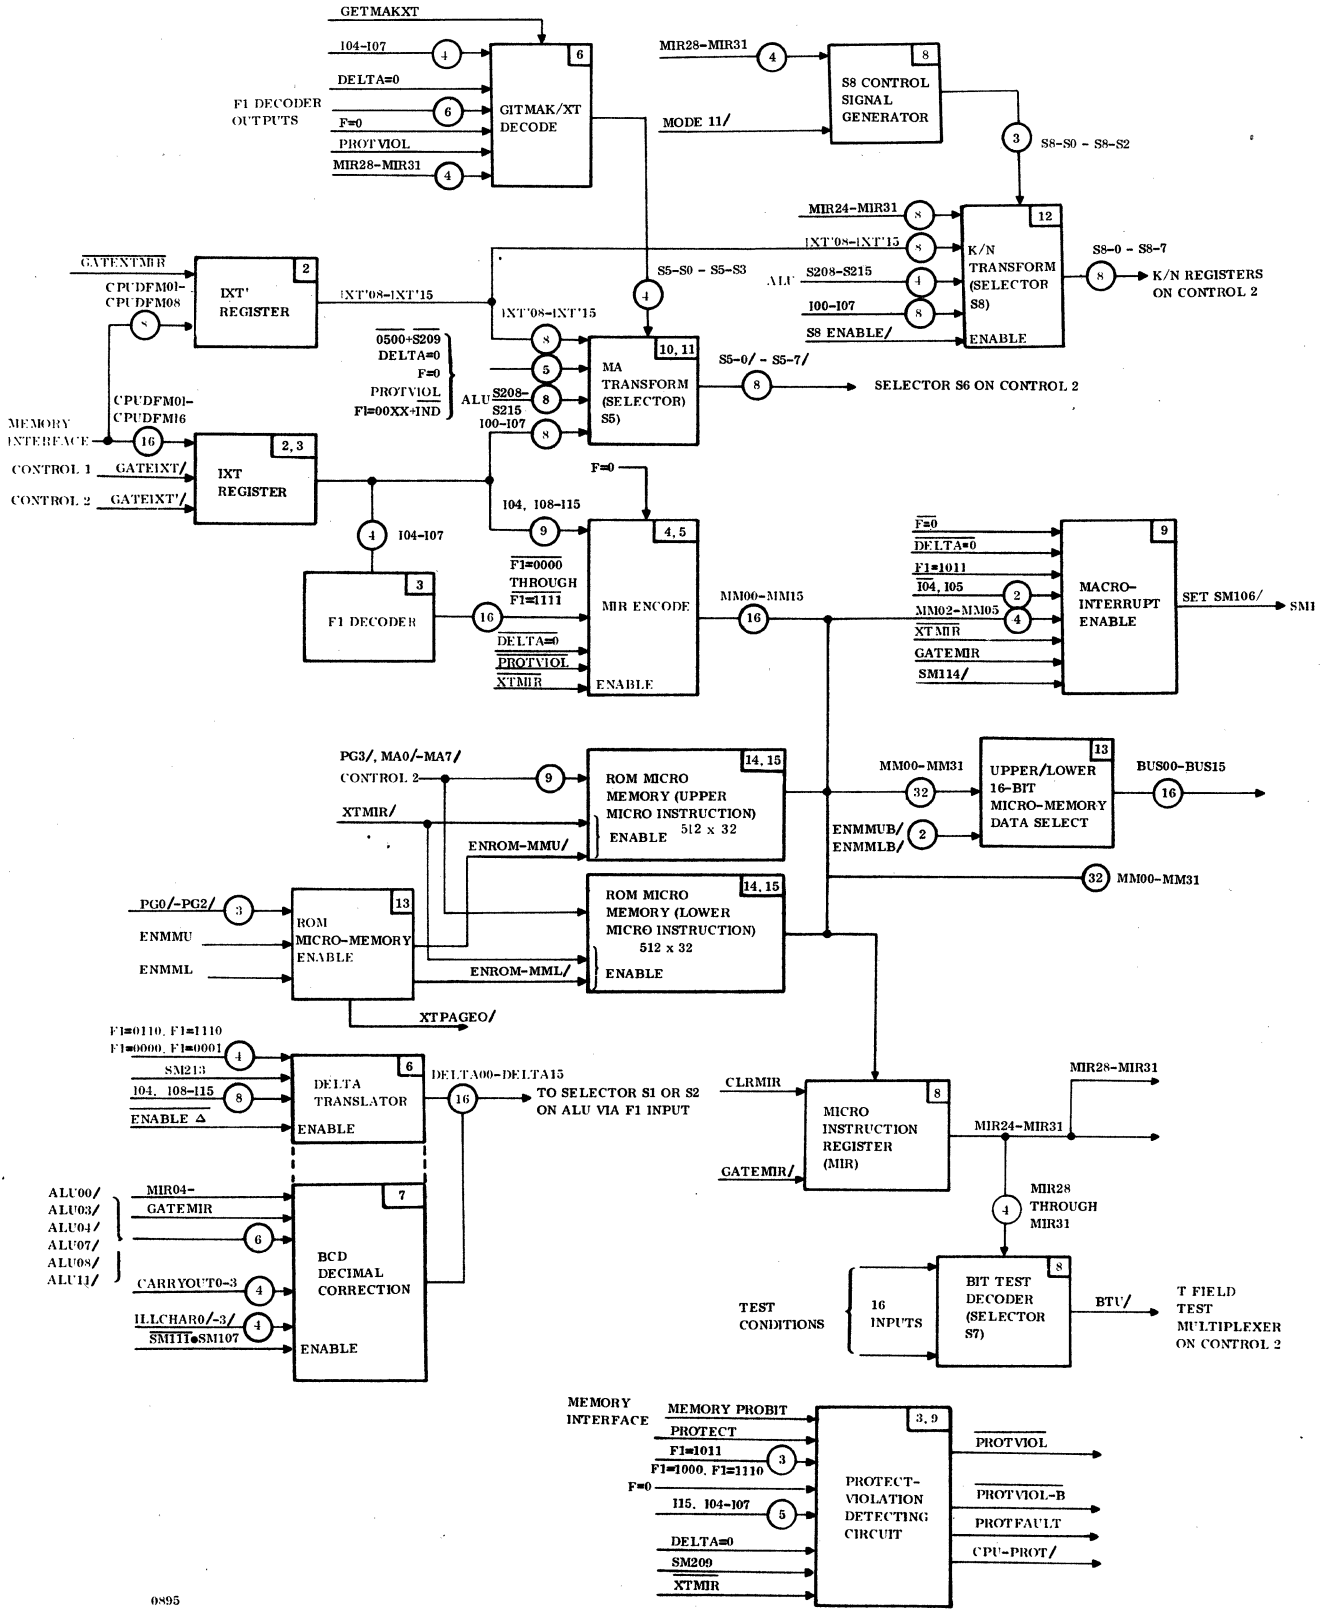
GETMAKXT
I04-I07
4
6
DELTA=0
F1 DECODER OUTPUTS
6
GITMAK/XT DECODE
F=0
PROTVIOL
MIR28-MIR31
4
MIR28-MIR31
4
8
S8 CONTROL SIGNAL GENERATOR
MODE 11/
3
S8-S0 - S8-S2
MIR24-MIR31
8
12
IXT'08-IXT'15
8
K/N TRANSFORM (SELECTOR S8)
ALU
S208-S215
4
S8-0 - S8-7
8
K/N REGISTERS ON CONTROL 2
I00-I07
8
S8 ENABLE/
ENABLE
$\overline{GATEXTMIR}$
2
CPUDFM01-CPUDFM08
IXT' REGISTER
IXT'08-IXT'15
S5-S0 - S5-S3
4
8
IXT'08-IXT'15
$\overline{0500+S209}$
DELTA=0
F=0
PROTVIOL
$\overline{F1=00XX+IND}$
8
5
10, 11
MA TRANSFORM (SELECTOR S5)
S5-0/ - S5-7/
8
SELECTOR S6 ON CONTROL 2
ALU
$\overline{S208-}$
S215
8
I00-I07
8
CPUDFM01-CPUDFM16
MEMORY INTERFACE
16
2, 3
IXT REGISTER
CONTROL 1
GATEIXT/
CONTROL 2
GATEIXT'/
F=0
I04, I08-I15
9
4
I04-I07
4, 5
3
F1 DECODER
16
$\overline{F1=0000}$
THROUGH
$\overline{F1=1111}$
MIR ENCODE
MM00-MM15
16
$\overline{DELTA=0}$
$\overline{PROTVIOL}$
$\overline{XTMIR}$
ENABLE
$\overline{F=0}$
$\overline{DELTA=0}$
$\overline{F1=1011}$
$\overline{I04}$, I05
2
$\overline{MM02-MM05}$
4
$\overline{XTMIR}$
GATEMIR
$\overline{SM114/}$
9
MACRO-INTERRUPT ENABLE
SET SM106/
SM1
PG3/, MA0/-MA7/
CONTROL 2
9
14, 15
ROM MICRO MEMORY (UPPER MICRO INSTRUCTION) 512 x 32
ENABLE
XTMIR/
ENROM-MMU/
MM00-MM31
32
13
UPPER/LOWER 16-BIT MICRO-MEMORY DATA SELECT
BUS00-BUS15
16
ENMMUB/
ENMMLB/
2
32
MM00-MM31
PG0/-PG2/
3
13
ROM MICRO-MEMORY ENABLE
ENMMU
ENMML
14, 15
ROM MICRO MEMORY (LOWER MICRO INSTRUCTION) 512 x 32
ENROM-MML/
ENABLE
XTPAGEO/
F1=0110, F1=1110
F1=0000, F1=0001
4
SM213
I04, I08-I15
8
$\overline{ENABLE \Delta}$
6
DELTA TRANSLATOR
ENABLE
DELTA00-DELTA15
16
TO SELECTOR S1 OR S2 ON ALU VIA F1 INPUT
CLRMIR
8
MICRO INSTRUCTION REGISTER (MIR)
GATEMIR/
MIR28-MIR31
MIR24-MIR31
4
MIR28 THROUGH MIR31
ALU00/
ALU03/
ALU04/
ALU07/
ALU08/
ALU11/
MIR04-
GATEMIR
6
7
BCD DECIMAL CORRECTION
CARRYOUT0-3
4
ILLCHAR0/-3/
4
$\overline{SM111}$•SM107
ENABLE
TEST CONDITIONS
16 INPUTS
8
BIT TEST DECODER (SELECTOR S7)
BTU/
T FIELD TEST MULTIPLEXER ON CONTROL 2
MEMORY INTERFACE
MEMORY PROBIT
PROTECT
F1=1011
F1=1000, F1=1110
3
F=0
I15, I04-I07
5
DELTA=0
SM209
$\overline{XTMIR}$
3, 9
PROTECT-VIOLATION DETECTING CIRCUIT
$\overline{PROTVIOL}$
$\overline{PROTVIOL-B}$
PROTFAULT
CPU-PROT/
0895